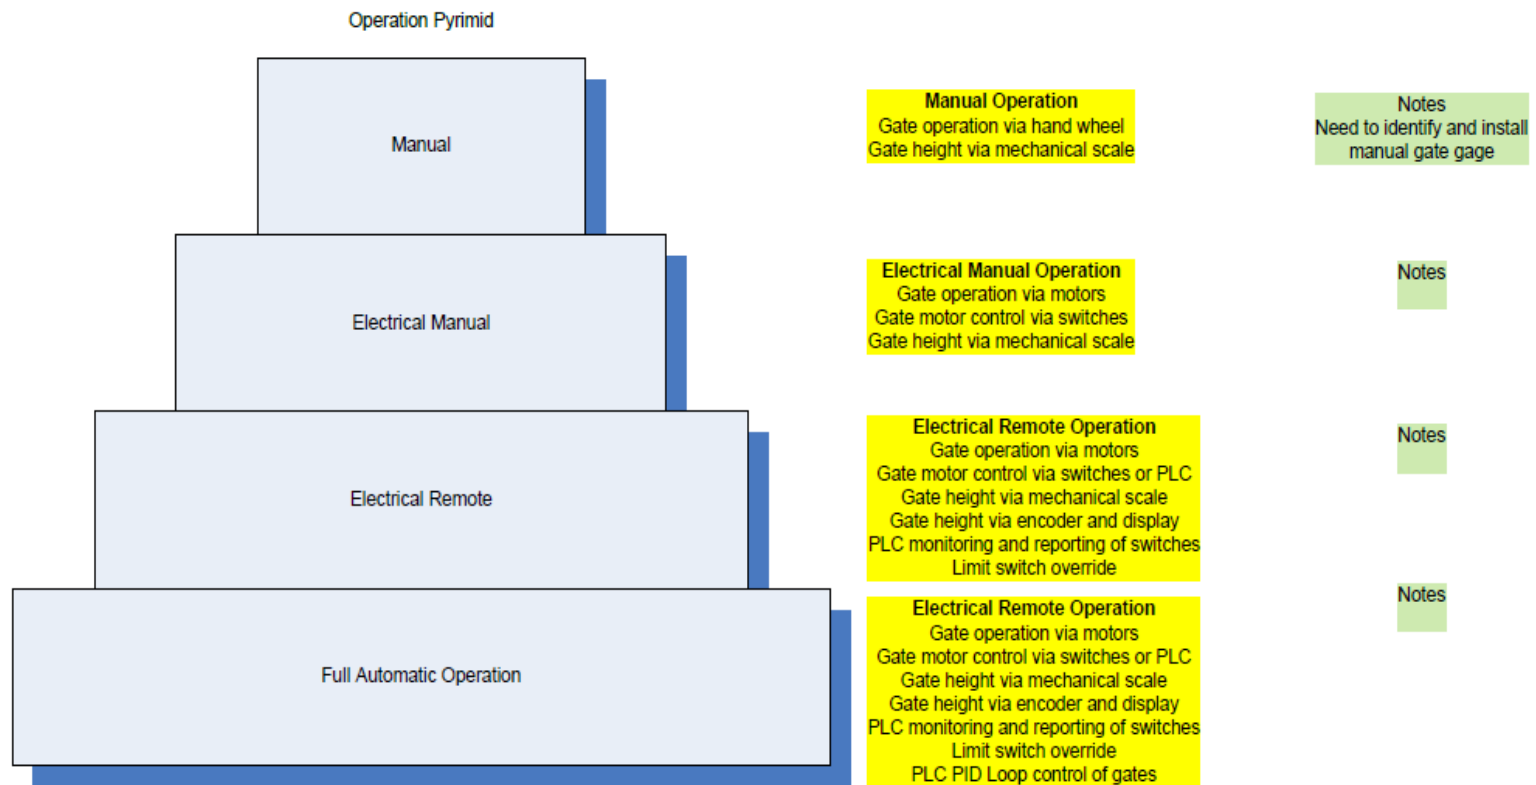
Operation Pyrimid

Manual

Electrical Manual

Electrical Remote

Full Automatic Operation

Manual Operation
Gate operation via hand wheel
Gate height via mechanical scale

Notes
Need to identify and install manual gate gage

Electrical Manual Operation
Gate operation via motors
Gate motor control via switches
Gate height via mechanical scale

Notes

Electrical Remote Operation
Gate operation via motors
Gate motor control via switches or PLC
Gate height via mechanical scale
Gate height via encoder and display
PLC monitoring and reporting of switches
Limit switch override

Notes

Electrical Remote Operation
Gate operation via motors
Gate motor control via switches or PLC
Gate height via mechanical scale
Gate height via encoder and display
PLC monitoring and reporting of switches
Limit switch override
PLC PID Loop control of gates

Notes